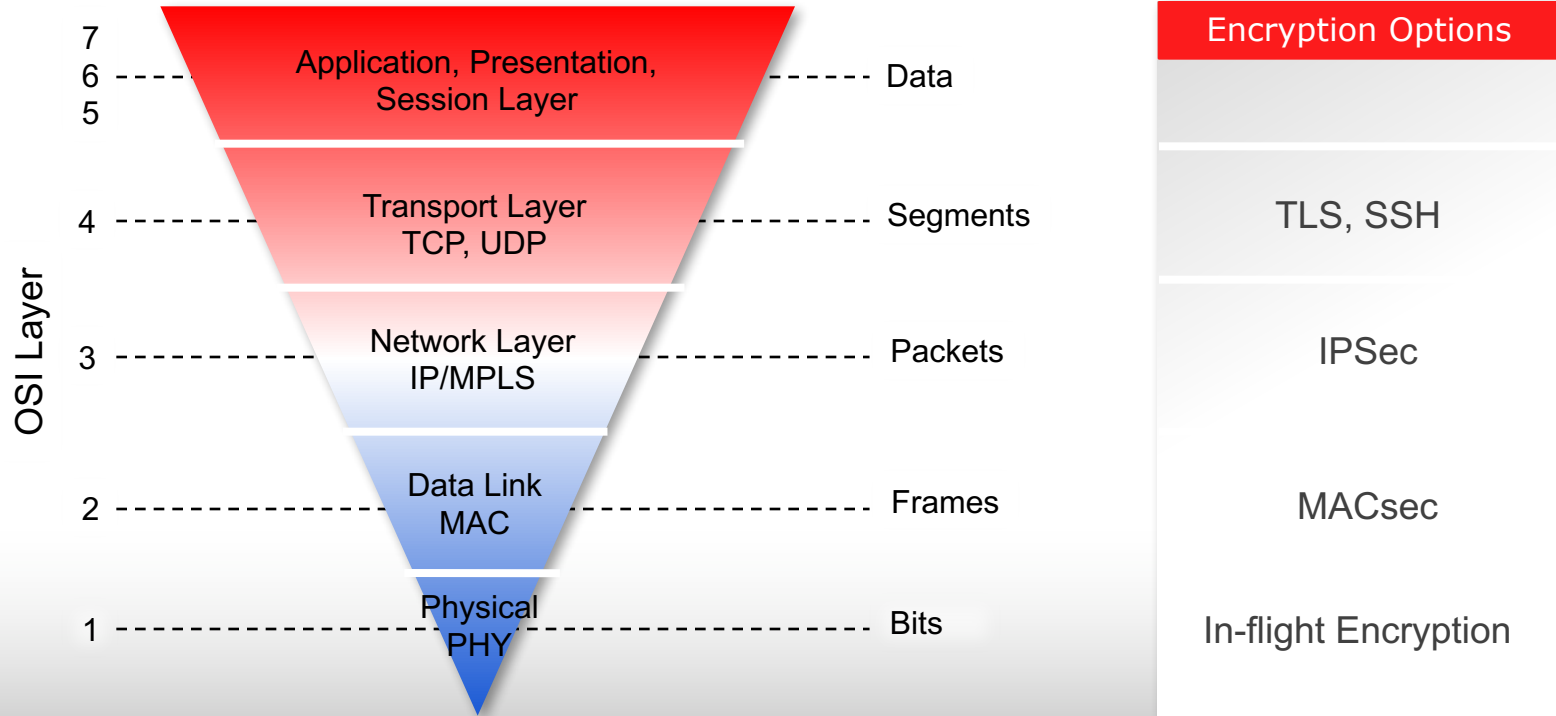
OSI Layer

7
6
5

Application, Presentation, Session Layer

Data

4

Transport Layer
TCP, UDP

Segments

3

Network Layer
IP/MPLS

Packets

2

Data Link
MAC

Frames

1

Physical
PHY

Bits

Encryption Options

TLS, SSH

IPSec

MACsec

In-flight Encryption